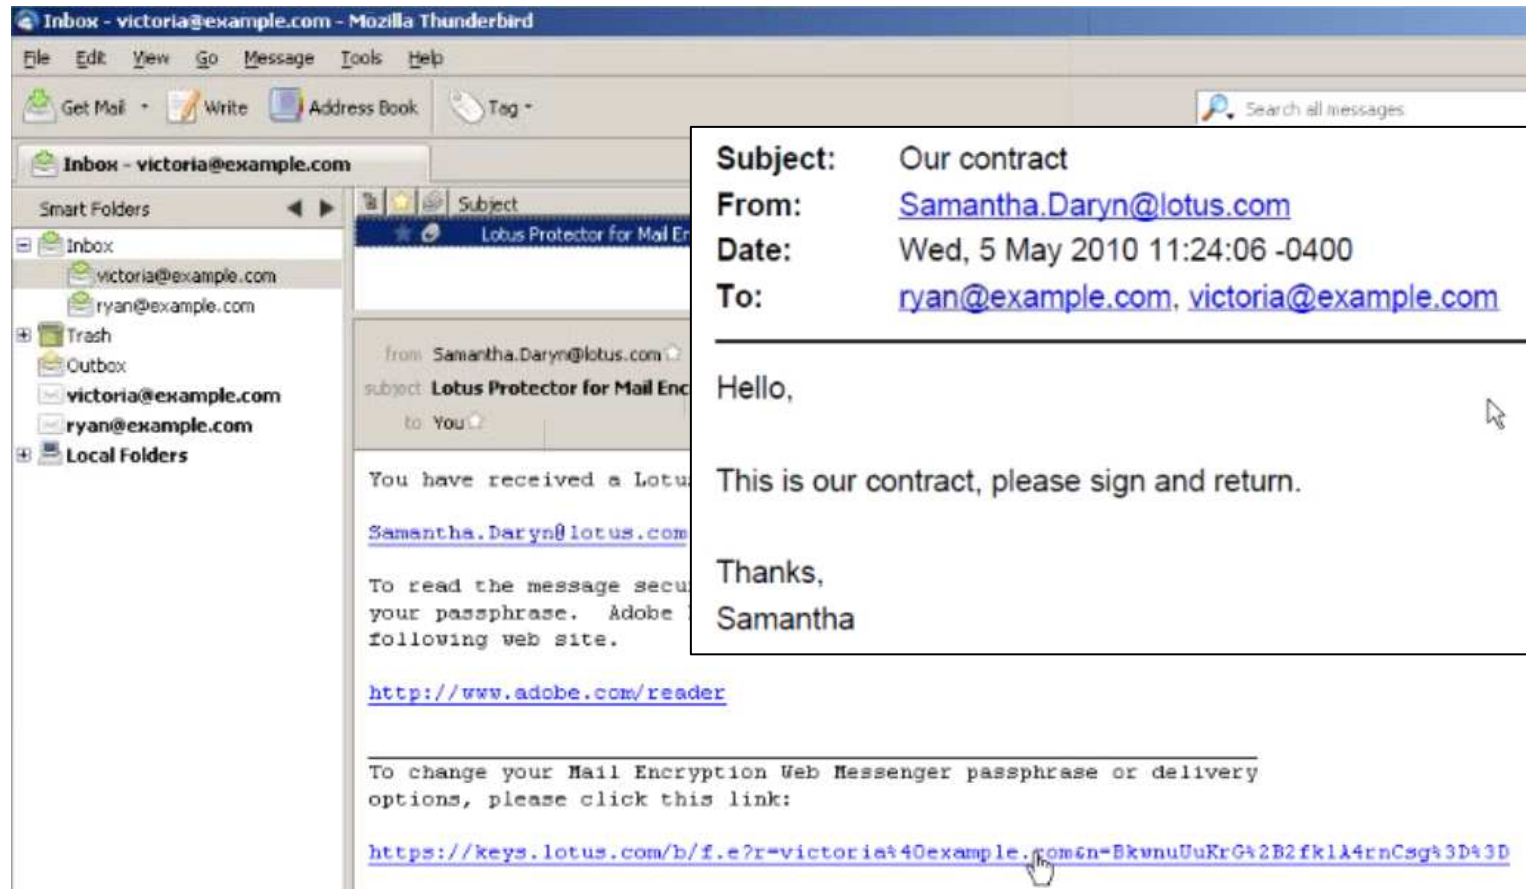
Inbox - victoria@example.com - Mozilla Thunderbird

File Edit View Go Message Tools Help

Get Mail Write Address Book Tag

Search all messages

Inbox - victoria@example.com

Smart Folders

Inbox
victoria@example.com
ryan@example.com
Trash
Outbox
victoria@example.com
ryan@example.com
Local Folders

Subject
Lotus Protector for Mail En

from Samantha.Daryn@lotus.com
subject Lotus Protector for Mail Enc
to You

You have received a Lotu

Samantha.Daryn@lotus.com

To read the message secu
your passphrase. Adobe
following web site.

http://www.adobe.com/reader

To change your Mail Encryption Web Messenger passphrase or delivery options, please click this link:

https://keys.lotus.com/b/f.e?r=victoria%40example.com&n=BkwnuUuKrG%2B2fk1A4rnCsg%3D%3D

Subject: Our contract
From: Samantha.Daryn@lotus.com
Date: Wed, 5 May 2010 11:24:06 -0400
To: ryan@example.com, victoria@example.com

Hello,

This is our contract, please sign and return.

Thanks,
Samantha